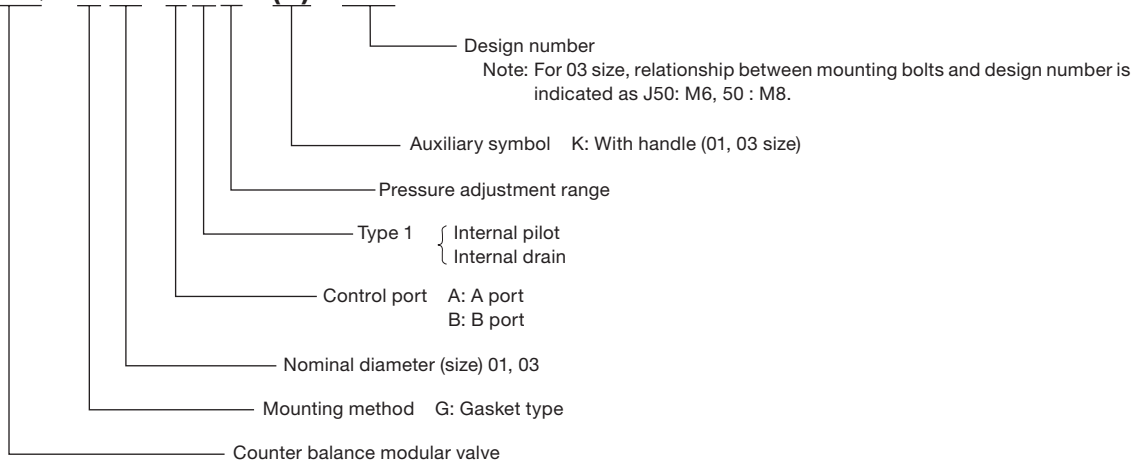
Design number
Note: For 03 size, relationship between mounting bolts and design number is indicated as J50: M6, 50 : M8.

Auxiliary symbol K: With handle (01, 03 size)

Pressure adjustment range

Type 1 Internal pilot
Internal drain

Control port A: A port
B: B port

Nominal diameter (size) 01, 03

Mounting method G: Gasket type

Counter balance modular valve